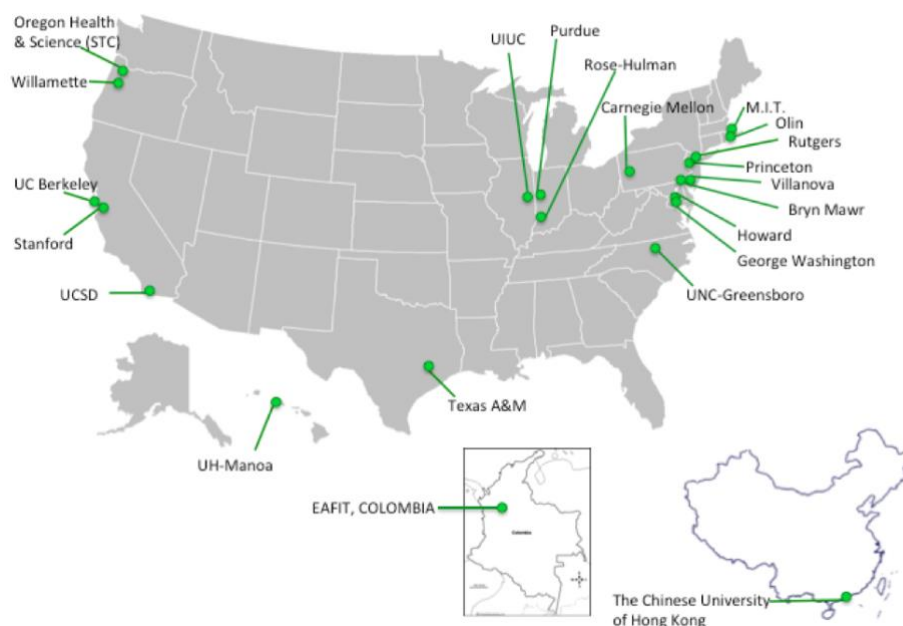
Oregon Health & Science (STC)

Willamette

UC Berkeley

Stanford

UCSD

UH-Manoa

UIUC

Purdue

Rose-Hulman

Carnegie Mellon

M.I.T.

Olin

Rutgers

Princeton

Villanova

Bryn Mawr

Howard

George Washington

UNC-Greensboro

Texas A&M

EAFIT, COLOMBIA

Colombia

The Chinese University of Hong Kong